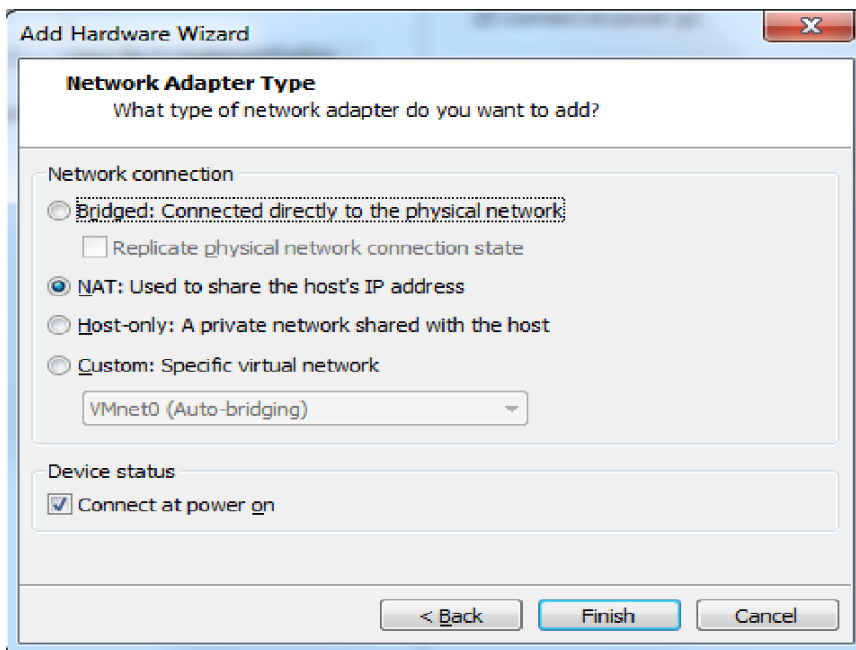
Add Hardware Wizard

Network Adapter Type
What type of network adapter do you want to add?

Network connection
Bridged: Connected directly to the physical network
Replicate physical network connection state
NAT: Used to share the host's IP address
Host-only: A private network shared with the host
Custom: Specific virtual network
VMnet0 (Auto-bridging)

Device status
Connect at power on

< Back
Finish
Cancel